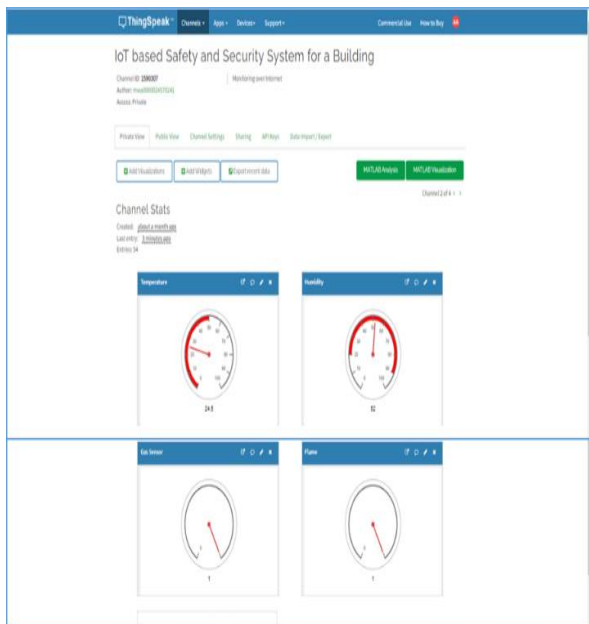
ThingSpeak™ Channels ▾ Apps ▾ Devices ▾ Support ▾ Commercial Use How to Buy

IoT based Safety and Security System for a Building

Channel ID: 1590307
Author: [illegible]
Access: Private

Monitoring over Internet

Private View Public View Channel Settings Sharing API Keys Data Import / Export

Add Visualizations Add Widgets Export recent data

MATLAB Analysis MATLAB Visualization

Channel 2 of 4 ‹ ›

Channel Stats

Created: about a month ago
Last entry: 3 minutes ago
Entries: 34

Temperature

24.8

Humidity

52

Gas Sensor

1

Flame

1